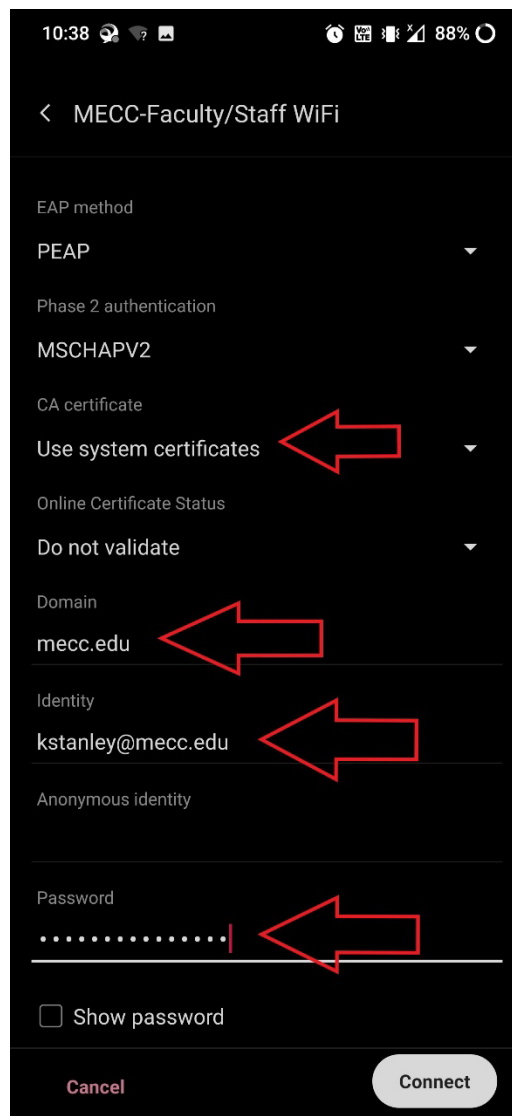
10:38 88%

MECC-Faculty/Staff WiFi

EAP method
PEAP

Phase 2 authentication
MSCHAPV2

CA certificate
Use system certificates

Online Certificate Status
Do not validate

Domain
mecc.edu

Identity
kstanley@mecc.edu

Anonymous identity

Password
•••••••••••••••

Show password

Cancel
Connect